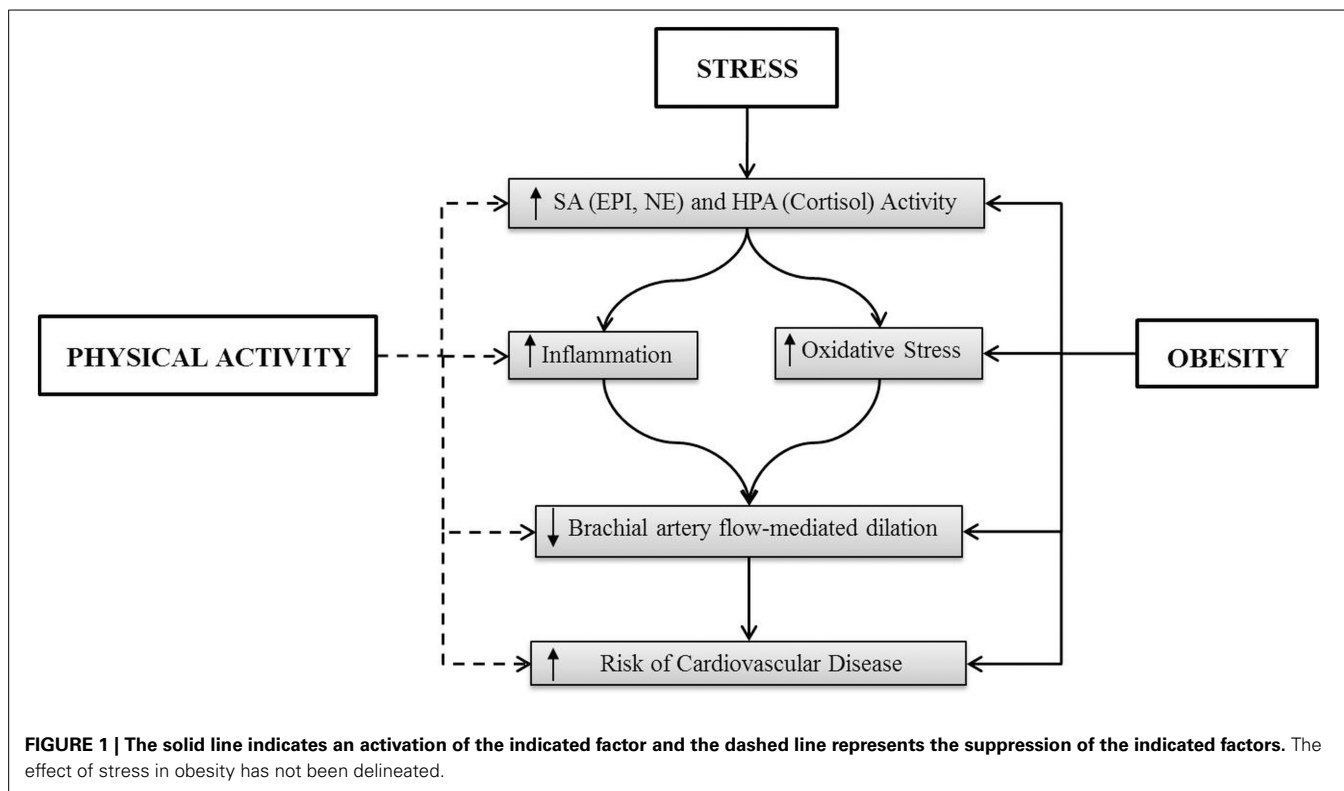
STRESS

$\uparrow$ SA (EPI, NE) and HPA (Cortisol) Activity

PHYSICAL ACTIVITY

$\uparrow$ Inflammation

$\uparrow$ Oxidative Stress

OBESITY

$\downarrow$ Brachial artery flow-mediated dilation

$\uparrow$ Risk of Cardiovascular Disease

**FIGURE 1 | The solid line indicates an activation of the indicated factor and the dashed line represents the suppression of the indicated factors.** The effect of stress in obesity has not been delineated.